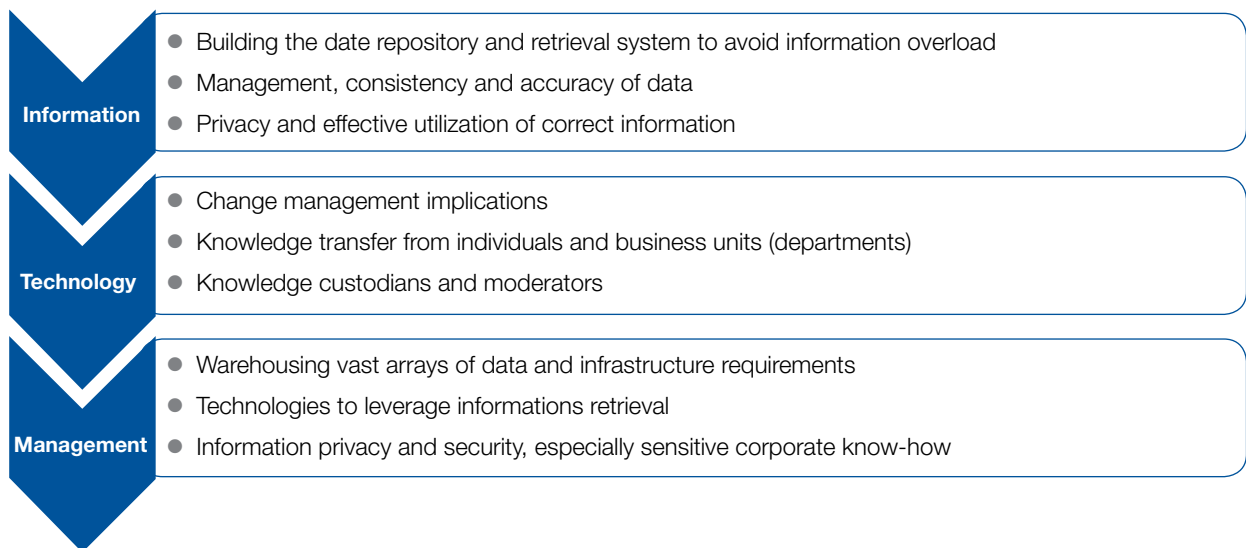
Information

Building the date repository and retrieval system to avoid information overload

Management, consistency and accuracy of data

Privacy and effective utilization of correct information

Technology

Change management implications

Knowledge transfer from individuals and business units (departments)

Knowledge custodians and moderators

Management

Warehousing vast arrays of data and infrastructure requirements

Technologies to leverage informations retrieval

Information privacy and security, especially sensitive corporate know-how